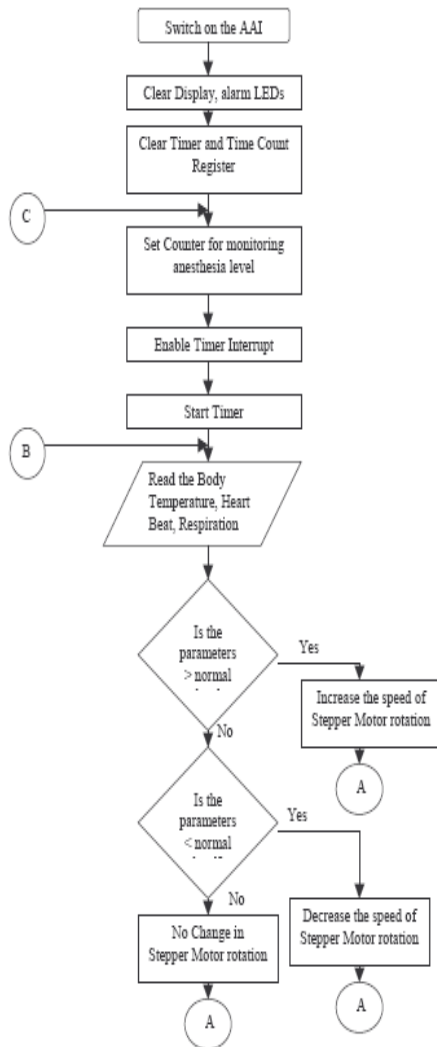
Switch on the AAI

Clear Display, alarm LEDs

Clear Timer and Time Count Register

C

Set Counter for monitoring anesthesia level

Enable Timer Interrupt

Start Timer

B

Read the Body Temperature, Heart Beat, Respiration

Is the parameters > normal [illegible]

Yes

Increase the speed of Stepper Motor rotation

A

No

Is the parameters < normal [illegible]

Yes

No

No Change in Stepper Motor rotation

Decrease the speed of Stepper Motor rotation

A

A